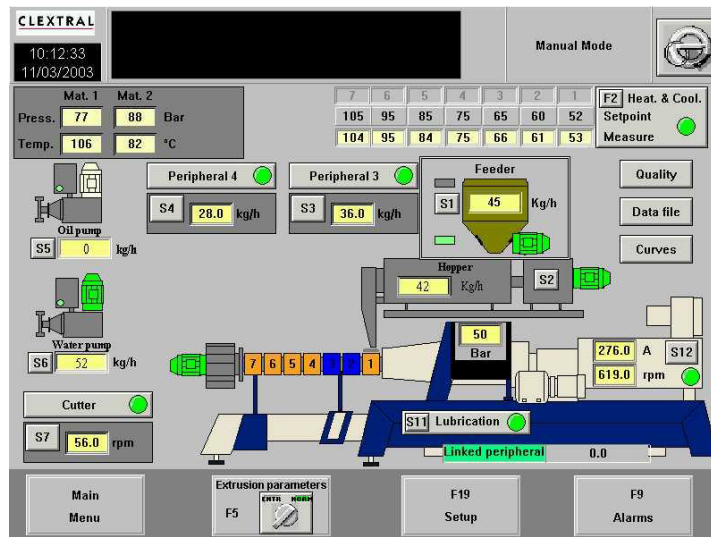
CLEXTRAL
10:12:33
11/03/2003

Manual Mode

| | Mat. 1 | Mat. 2 | |
|---|---|---|---|
| Press. | 77 | 88 | Bar |
| Temp. | 106 | 82 | °C |

| 7 | 6 | 5 | 4 | 3 | 2 | 1 |
|---|---|---|---|---|---|---|
| 105 | 95 | 85 | 75 | 65 | 60 | 52 |
| 104 | 95 | 84 | 75 | 66 | 61 | 53 |

F2 Heat. & Cool.
Setpoint
Measure

Peripheral 4
S4 28.0 kg/h

Peripheral 3
S3 36.0 kg/h

Feeder
S1 45 Kg/h

Quality

Data file

Curves

Oil pump
S5 0 kg/h

Hopper
42 Kg/h
S2

Water pump
S6 52 kg/h

7 6 5 4 3 2 1

50
Bar

276.0 A S12
619.0 rpm

Cutter
S7 56.0 rpm

S11 Lubrication

Linked peripheral 0.0

Main
Menu

Extrusion parameters
F5
ENTR NORM

F19
Setup

F9
Alarms